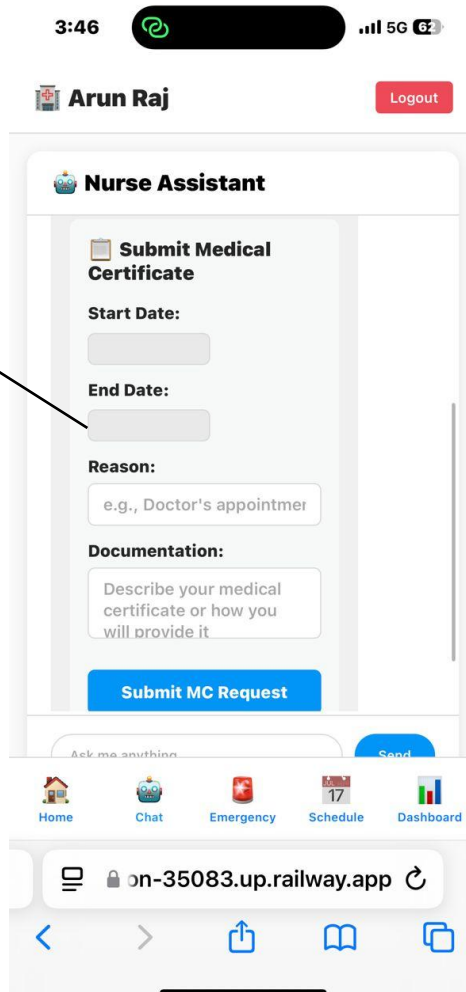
3:46

5G 62

Arun Raj

Logout

Nurse Assistant

Submit Medical Certificate

Start Date:

End Date:

Reason:

e.g., Doctor's appointmer

Documentation:

Describe your medical certificate or how you will provide it

Submit MC Request

Ask me anything

Send

Home

Chat

Emergency

17

Schedule

Dashboard

on-35083.up.railway.app